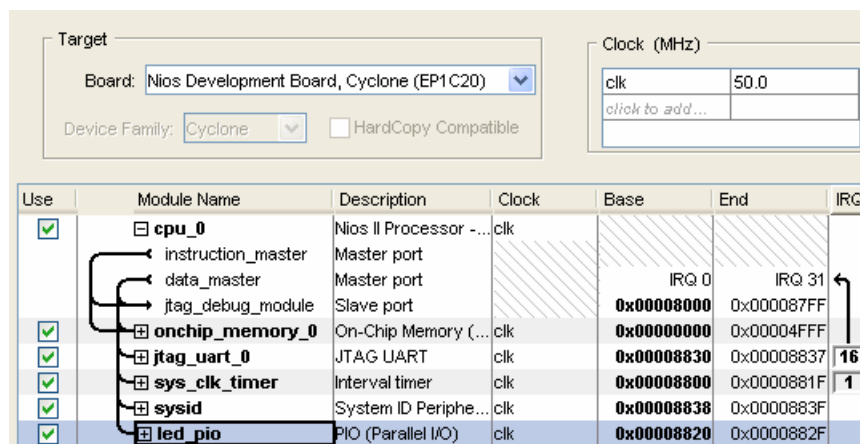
Target

Board: Nios Development Board, Cyclone (EP1C20)

Device Family: Cyclone

HardCopy Compatible

Clock (MHz)

| clk | 50.0 |
|---|---|
| click to add... | |

| Use | Module Name | Description | Clock | Base | End | IRG |
|---|---|---|---|---|---|---|
| ☑ | ⊟ cpu_0 | Nios II Processor -... | clk | | | |
| | instruction_master | Master port | | | | |
| | data_master | Master port | | IRQ 0 | IRQ 31 | |
| | jtag_debug_module | Slave port | | 0x00008000 | 0x000087FF | |
| ☑ | ⊞ onchip_memory_0 | On-Chip Memory (... | clk | 0x00000000 | 0x00004FFF | |
| ☑ | ⊞ jtag_uart_0 | JTAG UART | clk | 0x00008830 | 0x00008837 | 16 |
| ☑ | ⊞ sys_clk_timer | Interval timer | clk | 0x00008800 | 0x0000881F | 1 |
| ☑ | ⊞ sysid | System ID Periphe... | clk | 0x00008838 | 0x0000883F | |
| ☑ | ⊞ led_pio | PIO (Parallel I/O) | clk | 0x00008820 | 0x0000882F | |